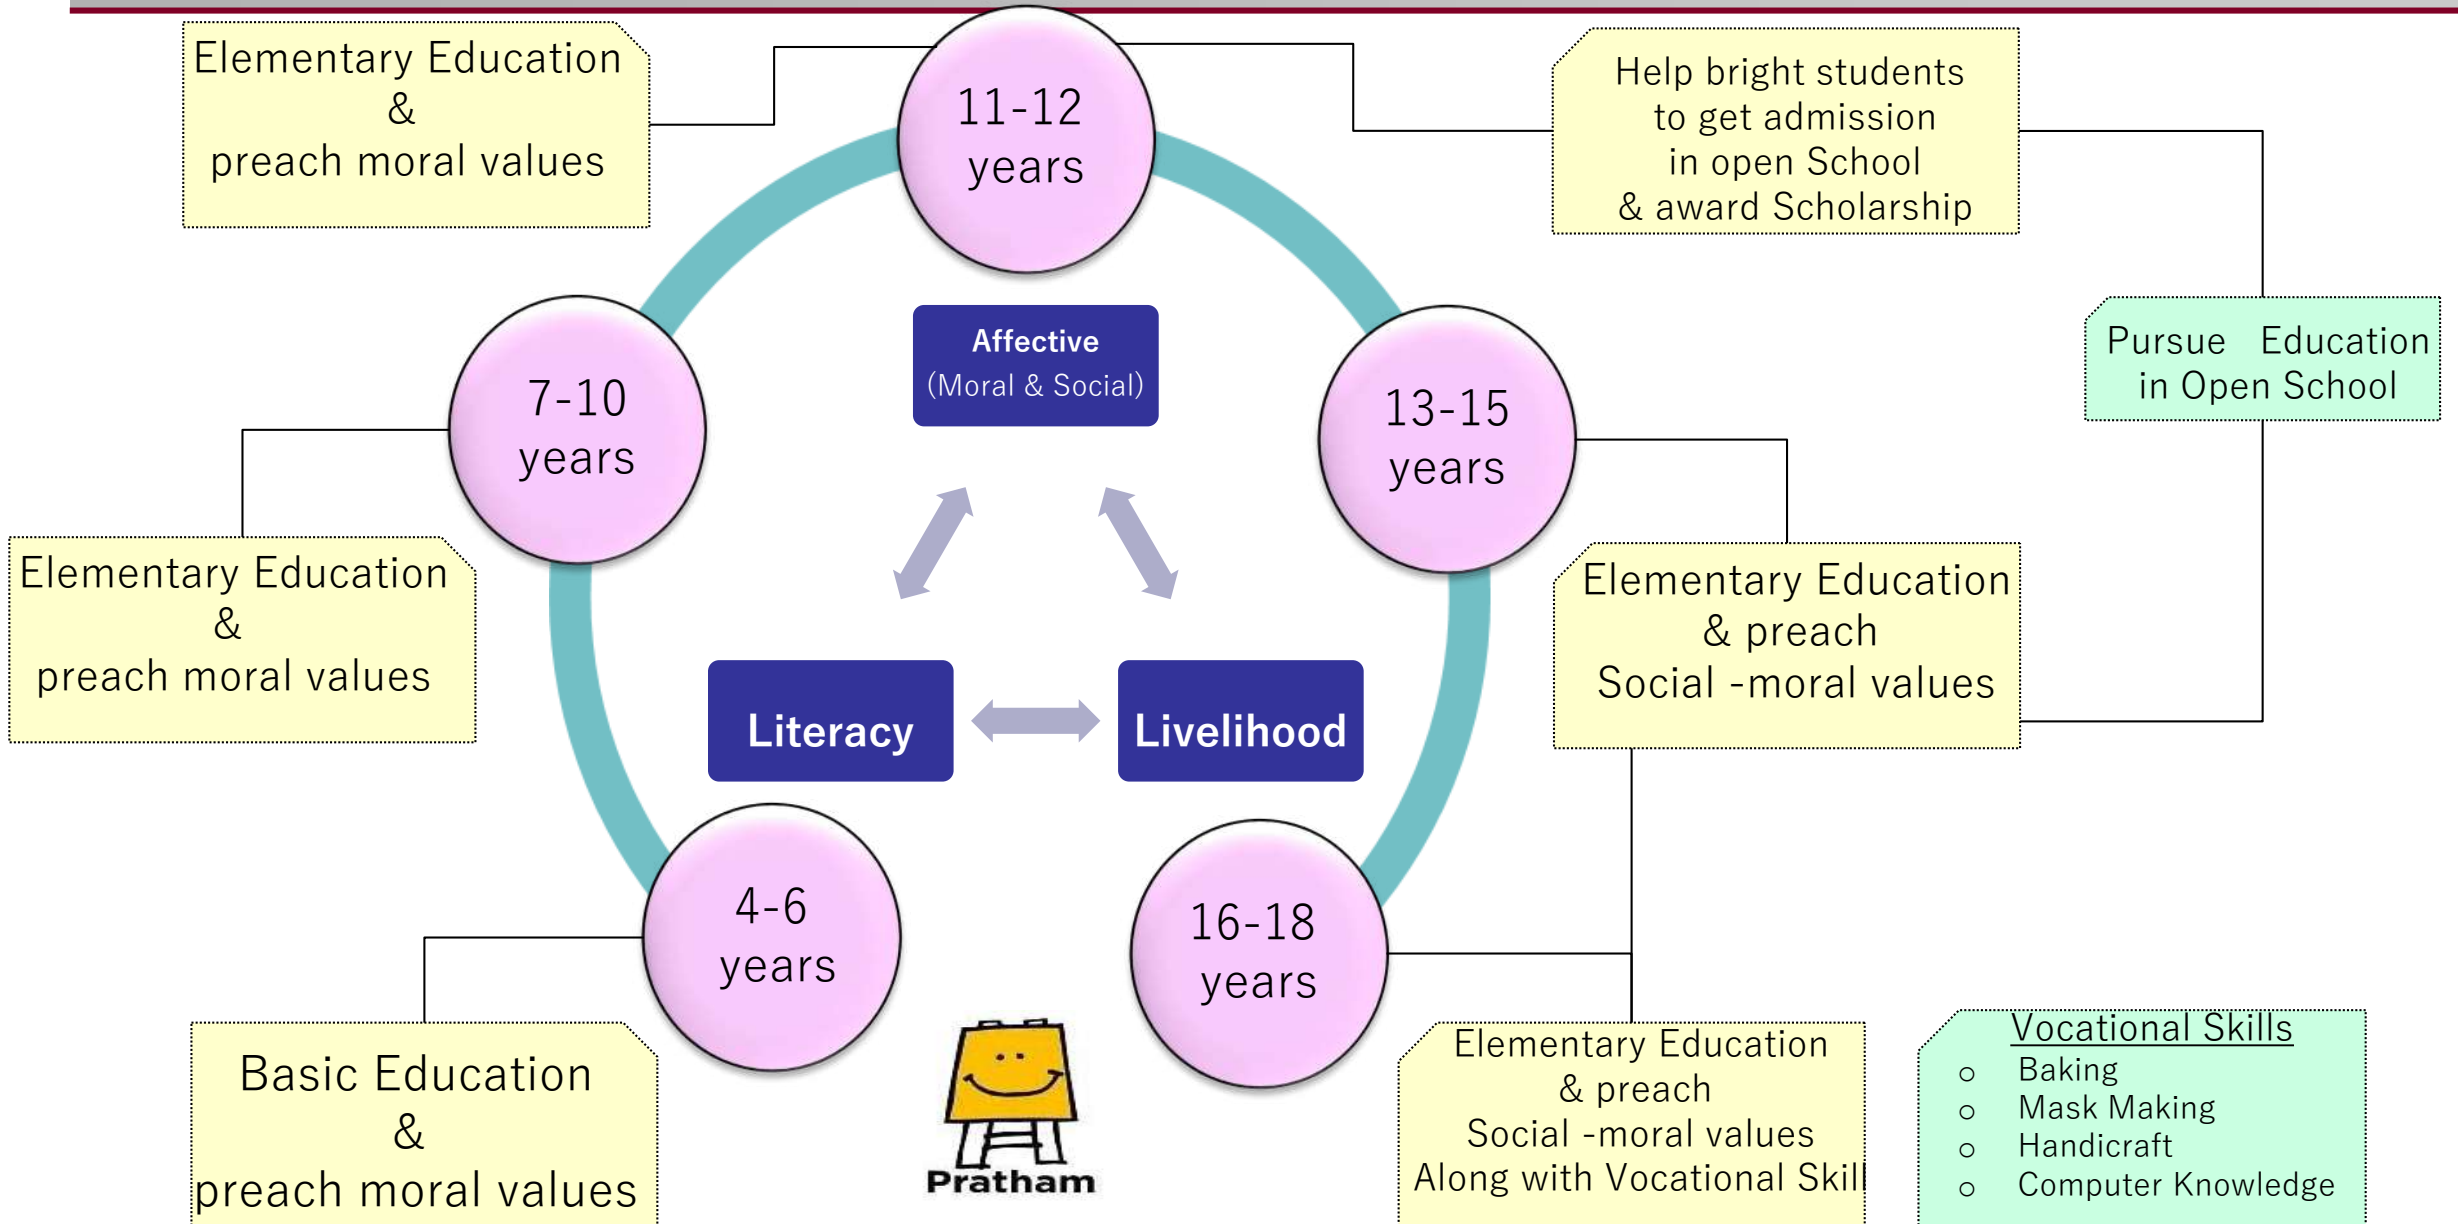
Elementary Education
&
preach moral values

11-12
years

Help bright students
to get admission
in open School
& award Scholarship

Pursue Education
in Open School

7-10
years

Affective
(Moral & Social)

13-15
years

Elementary Education
&
preach moral values

Elementary Education
& preach
Social -moral values

Literacy

Livelihood

4-6
years

16-18
years

Basic Education
&
preach moral values

Pratham

Elementary Education
& preach
Social -moral values
Along with Vocational Skill

Vocational Skills
- Baking
- Mask Making
- Handicraft
- Computer Knowledge